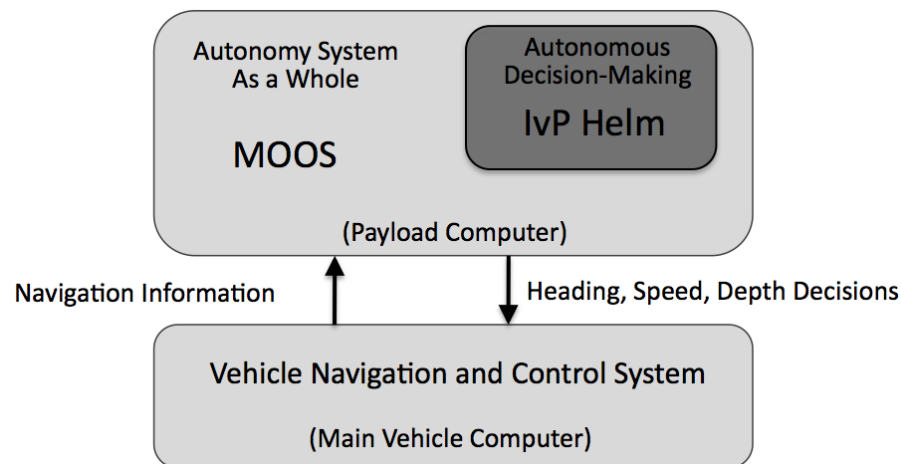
Autonomy System
As a Whole

Autonomous
Decision-Making

IvP Helm

MOOS

(Payload Computer)

Navigation Information

Heading, Speed, Depth Decisions

Vehicle Navigation and Control System

(Main Vehicle Computer)